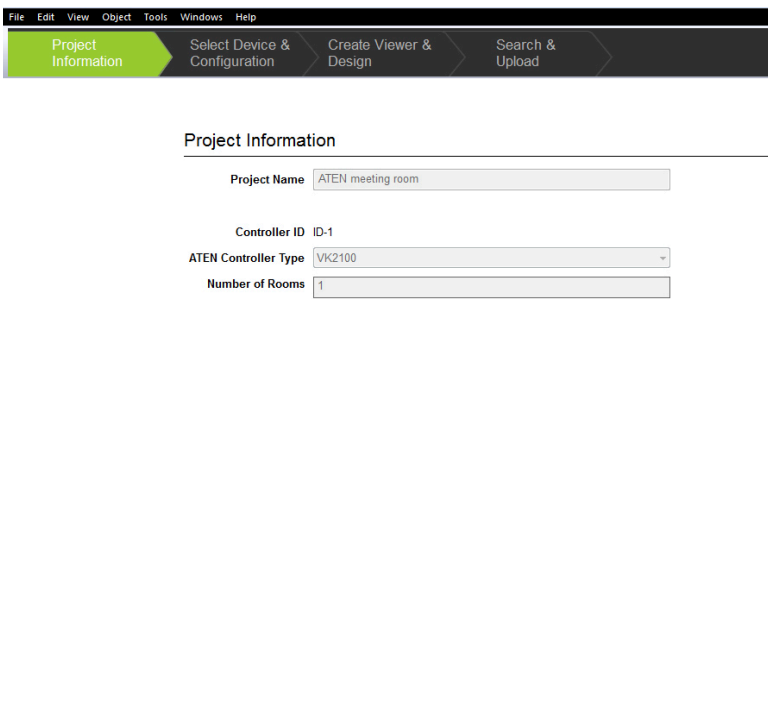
File Edit View Object Tools Windows Help

Project Information
Select Device & Configuration
Create Viewer & Design
Search & Upload

Project Information

Project Name ATEN meeting room

Controller ID ID-1
ATEN Controller Type VK2100
Number of Rooms 1